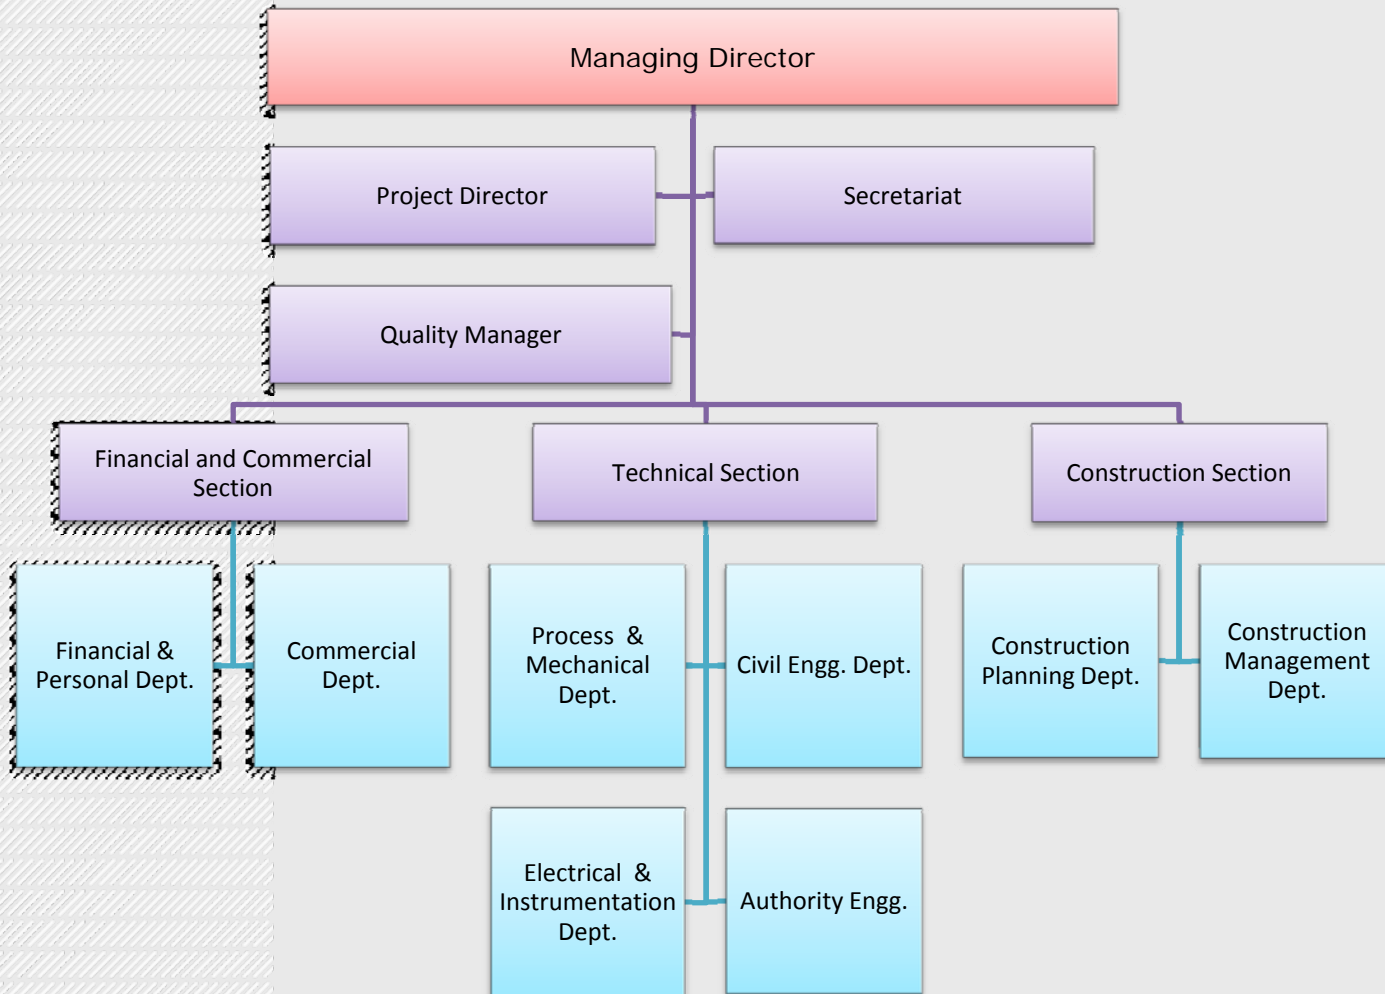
Managing Director

Project Director

Secretariat

Quality Manager

Financial and Commercial Section

Technical Section

Construction Section

Financial & Personal Dept.

Commercial Dept.

Process & Mechanical Dept.

Civil Engg. Dept.

Construction Planning Dept.

Construction Management Dept.

Electrical & Instrumentation Dept.

Authority Engg.